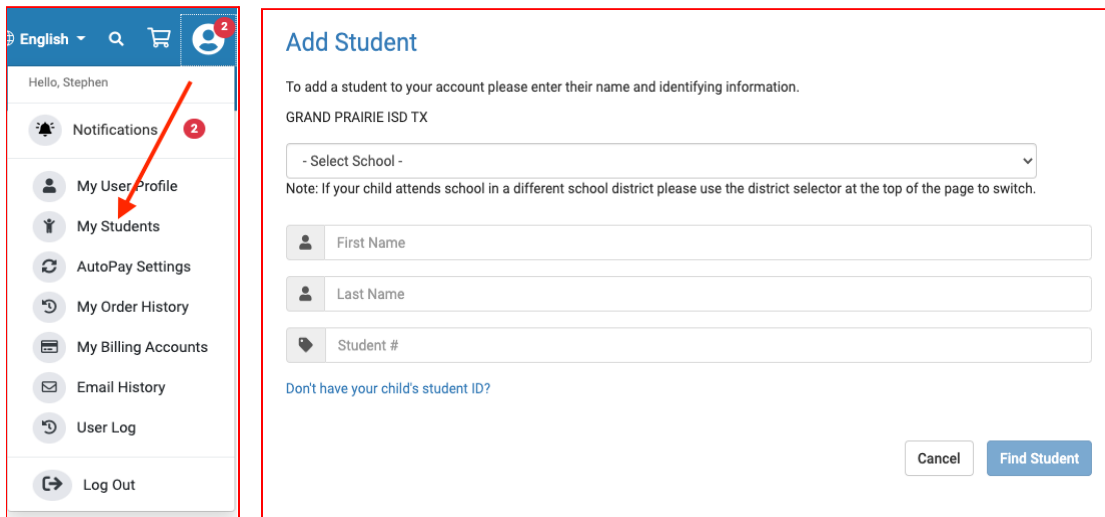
English
2
Hello, Stephen
Notifications 2
My User Profile
My Students
AutoPay Settings
My Order History
My Billing Accounts
Email History
User Log
Log Out

Add Student

To add a student to your account please enter their name and identifying information.

GRAND PRAIRIE ISD TX

- Select School -

Note: If your child attends school in a different school district please use the district selector at the top of the page to switch.

First Name

Last Name

Student #

Don't have your child's student ID?

Cancel
Find Student